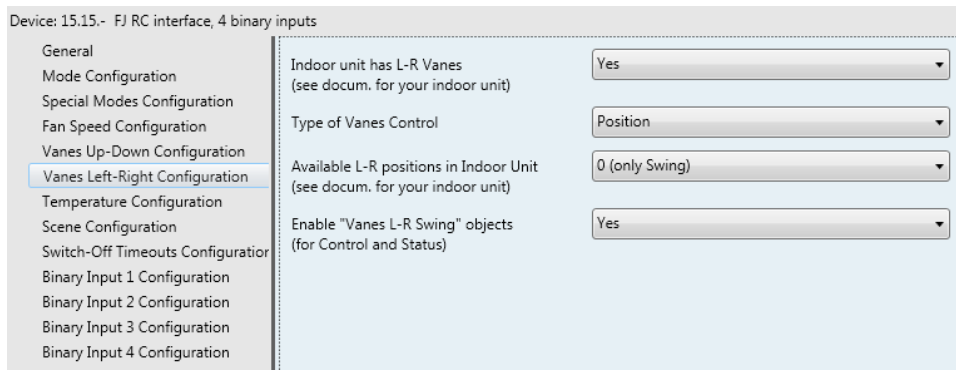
Device: 15.15.- FJ RC interface, 4 binary inputs

General
Mode Configuration
Special Modes Configuration
Fan Speed Configuration
Vanes Up-Down Configuration
Vanes Left-Right Configuration
Temperature Configuration
Scene Configuration
Switch-Off Timeouts Configuratior
Binary Input 1 Configuration
Binary Input 2 Configuration
Binary Input 3 Configuration
Binary Input 4 Configuration

Indoor unit has L-R Vanes (see docum. for your indoor unit)
Yes

Type of Vanes Control
Position

Available L-R positions in Indoor Unit (see docum. for your indoor unit)
0 (only Swing)

Enable "Vanes L-R Swing" objects (for Control and Status)
Yes